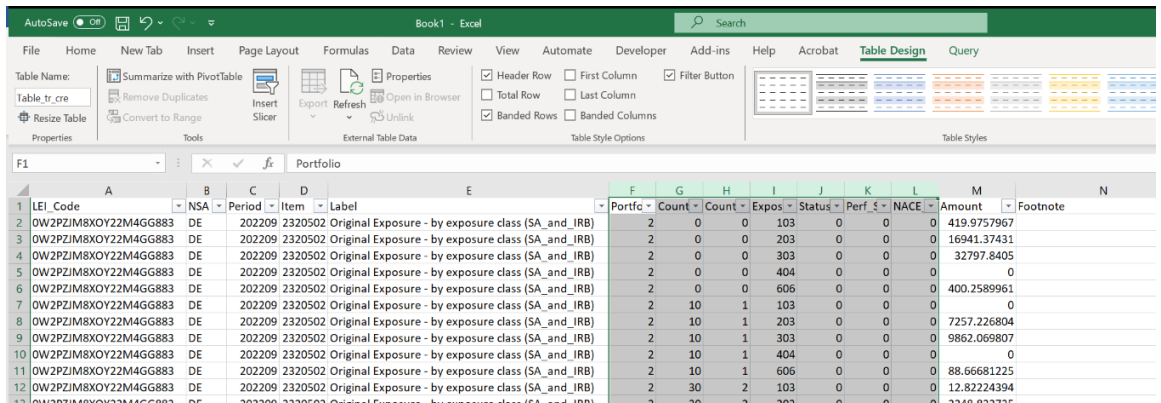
AutoSave Off Book1 - Excel Search

File Home New Tab Insert Page Layout Formulas Data Review View Automate Developer Add-ins Help Acrobat Table Design Query

Table Name: Table_tr_cre Resize Table Properties
Summarize with PivotTable Remove Duplicates Convert to Range Insert Slicer Tools
Export Refresh Properties Open in Browser Unlink External Table Data
Header Row First Column Filter Button Total Row Last Column Banded Rows Banded Columns Table Style Options
Table Styles

F1 Portfolio

| | A | B | C | D | E | F | G | H | I | J | K | L | M | N |
|---|---|---|---|---|---|---|---|---|---|---|---|---|---|---|
| 1 | LEI_Code | NSA | Period | Item | Label | Portfo | Count | Count | Expos | Status | Perf_S | NACE | Amount | Footnote |
| 2 | 0W2PZJM8XOY22M4GG883 | DE | 202209 | 2320502 | Original Exposure - by exposure class (SA_and_IRB) | 2 | 0 | 0 | 103 | 0 | 0 | 0 | 419.9757967 | |
| 3 | 0W2PZJM8XOY22M4GG883 | DE | 202209 | 2320502 | Original Exposure - by exposure class (SA_and_IRB) | 2 | 0 | 0 | 203 | 0 | 0 | 0 | 16941.37431 | |
| 4 | 0W2PZJM8XOY22M4GG883 | DE | 202209 | 2320502 | Original Exposure - by exposure class (SA_and_IRB) | 2 | 0 | 0 | 303 | 0 | 0 | 0 | 32797.8405 | |
| 5 | 0W2PZJM8XOY22M4GG883 | DE | 202209 | 2320502 | Original Exposure - by exposure class (SA_and_IRB) | 2 | 0 | 0 | 404 | 0 | 0 | 0 | 0 | |
| 6 | 0W2PZJM8XOY22M4GG883 | DE | 202209 | 2320502 | Original Exposure - by exposure class (SA_and_IRB) | 2 | 0 | 0 | 606 | 0 | 0 | 0 | 400.2589961 | |
| 7 | 0W2PZJM8XOY22M4GG883 | DE | 202209 | 2320502 | Original Exposure - by exposure class (SA_and_IRB) | 2 | 10 | 1 | 103 | 0 | 0 | 0 | 0 | |
| 8 | 0W2PZJM8XOY22M4GG883 | DE | 202209 | 2320502 | Original Exposure - by exposure class (SA_and_IRB) | 2 | 10 | 1 | 203 | 0 | 0 | 0 | 7257.226804 | |
| 9 | 0W2PZJM8XOY22M4GG883 | DE | 202209 | 2320502 | Original Exposure - by exposure class (SA_and_IRB) | 2 | 10 | 1 | 303 | 0 | 0 | 0 | 9862.069807 | |
| 10 | 0W2PZJM8XOY22M4GG883 | DE | 202209 | 2320502 | Original Exposure - by exposure class (SA_and_IRB) | 2 | 10 | 1 | 404 | 0 | 0 | 0 | 0 | |
| 11 | 0W2PZJM8XOY22M4GG883 | DE | 202209 | 2320502 | Original Exposure - by exposure class (SA_and_IRB) | 2 | 10 | 1 | 606 | 0 | 0 | 0 | 88.66681225 | |
| 12 | 0W2PZJM8XOY22M4GG883 | DE | 202209 | 2320502 | Original Exposure - by exposure class (SA_and_IRB) | 2 | 30 | 2 | 103 | 0 | 0 | 0 | 12.82224394 | |
| 13 | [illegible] | | | | | | | | | | | | | |